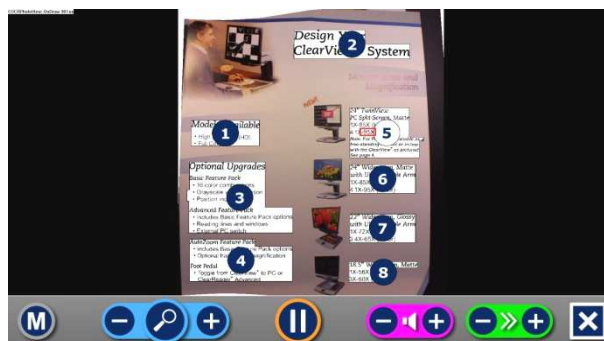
OCR/Reading Online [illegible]

Design Your ClearView System

2

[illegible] and Magnification

Models Available

1

• High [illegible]
• Full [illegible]

Optional Upgrades

Basic Feature Pack
• 30 color combinations
• Grayscale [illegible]
• Position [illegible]

3

Advanced Feature Pack
• Includes Basic Feature Pack options
• Reading lines and windows
• External PC switch

AutoZoom Feature Pack
• Includes Basic Feature Pack options
• Optional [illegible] magnification

4

Foot Pedal
• Toggle from ClearView to PC or ClearReader Advanced

24" TwinView PC Split-Screen, Matte
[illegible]

5

Note: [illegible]

22" Widescreen, Matte with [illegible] Arm
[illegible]

6

22" Widescreen, Glossy with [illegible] Arm
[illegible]

7

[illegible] Matte
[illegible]

8

M